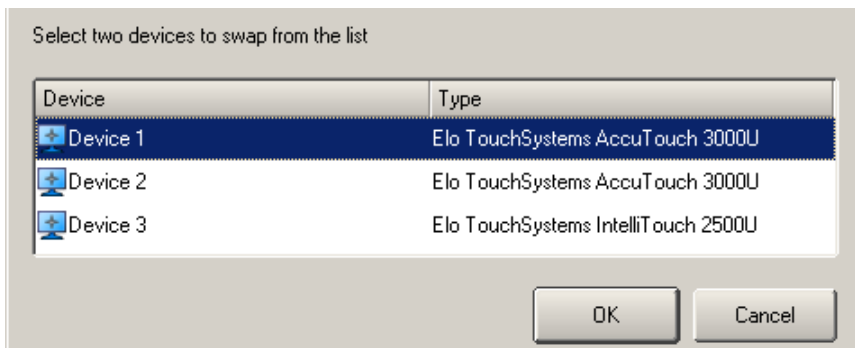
Select two devices to swap from the list

| Device | Type |
|---|---|
| Device 1 | Elo TouchSystems AccuTouch 3000U |
| Device 2 | Elo TouchSystems AccuTouch 3000U |
| Device 3 | Elo TouchSystems IntelliTouch 2500U |

OK

Cancel